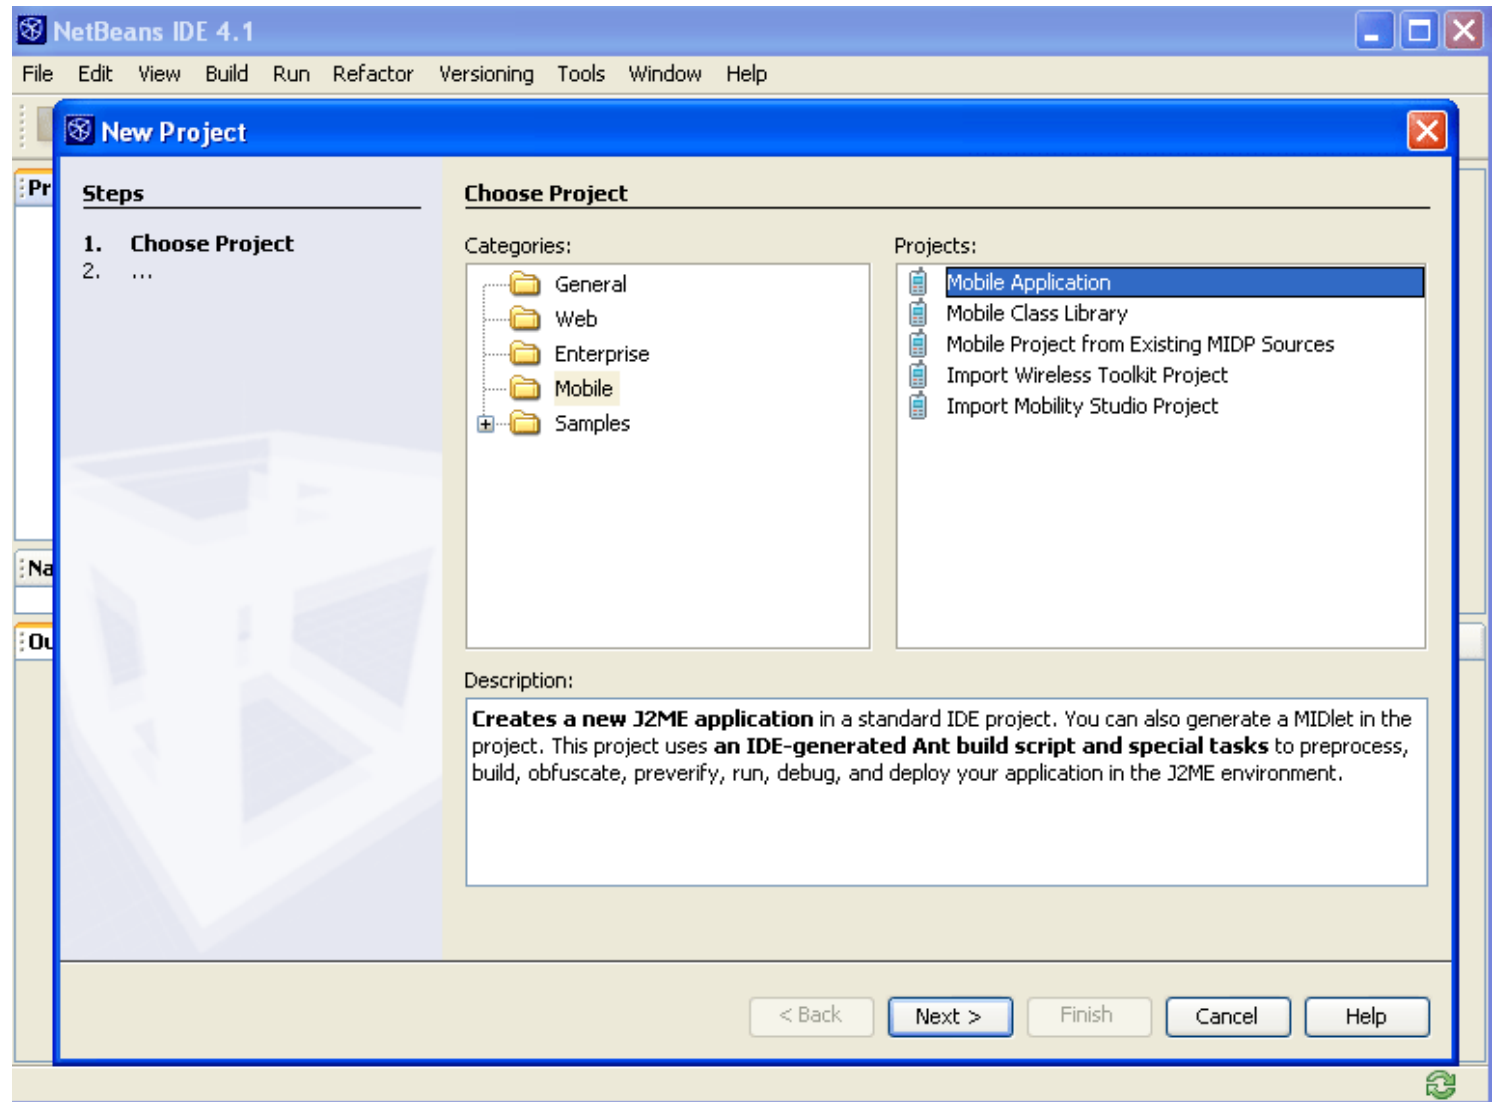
NetBeans IDE 4.1

File Edit View Build Run Refactor Versioning Tools Window Help

Pr

Na

Ou

New Project

Steps

1. Choose Project
2. ...

Choose Project

Categories:

General
Web
Enterprise
Mobile
Samples

Projects:

Mobile Application
Mobile Class Library
Mobile Project from Existing MIDP Sources
Import Wireless Toolkit Project
Import Mobility Studio Project

Description:

**Creates a new J2ME application** in a standard IDE project. You can also generate a MIDlet in the project. This project uses **an IDE-generated Ant build script and special tasks** to preprocess, build, obfuscate, preverify, run, debug, and deploy your application in the J2ME environment.

< Back Next > Finish Cancel Help